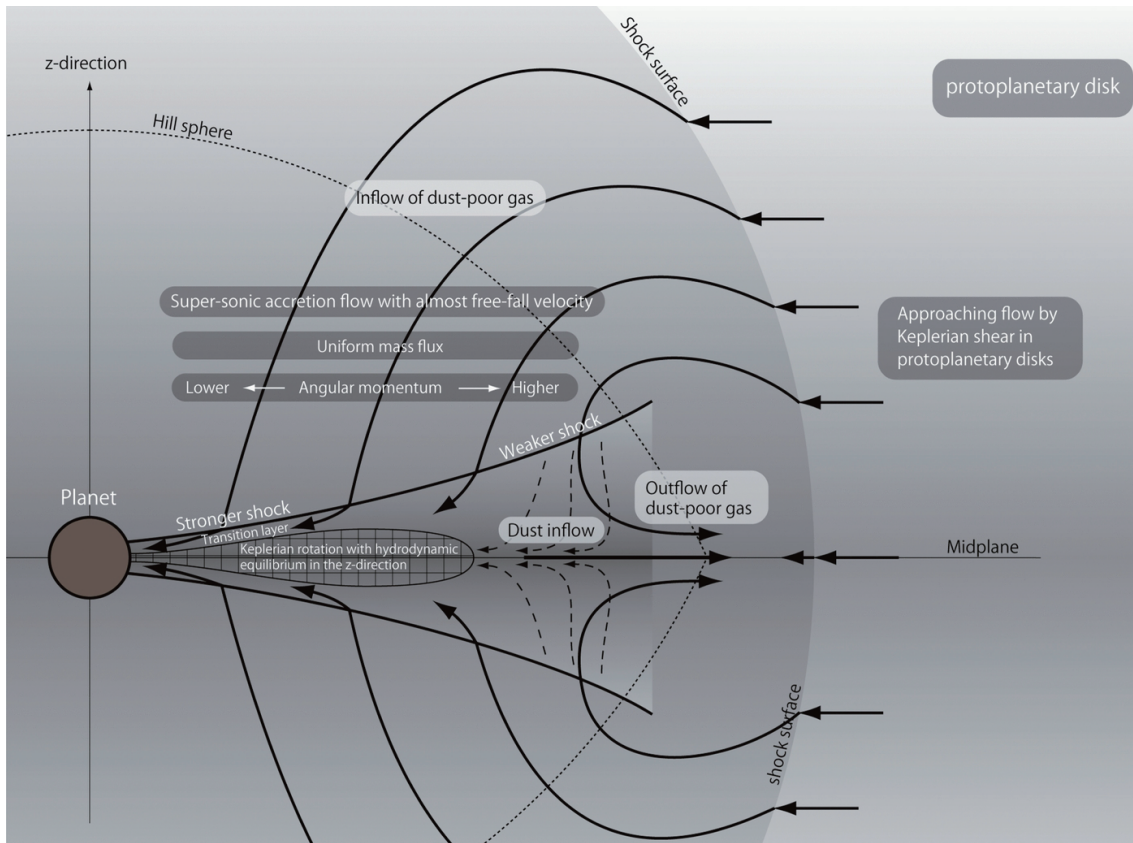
z-direction

Shock surface

protoplanetary disk

Hill sphere

Inflow of dust-poor gas

Super-sonic accretion flow with almost free-fall velocity

Uniform mass flux

Lower ← Angular momentum → Higher

Approaching flow by Keplerian shear in protoplanetary disks

Weaker shock

Planet

Stronger shock

Transition layer

Outflow of dust-poor gas

Dust inflow

Keplerian rotation with hydrodynamic equilibrium in the z-direction

Midplane

shock surface